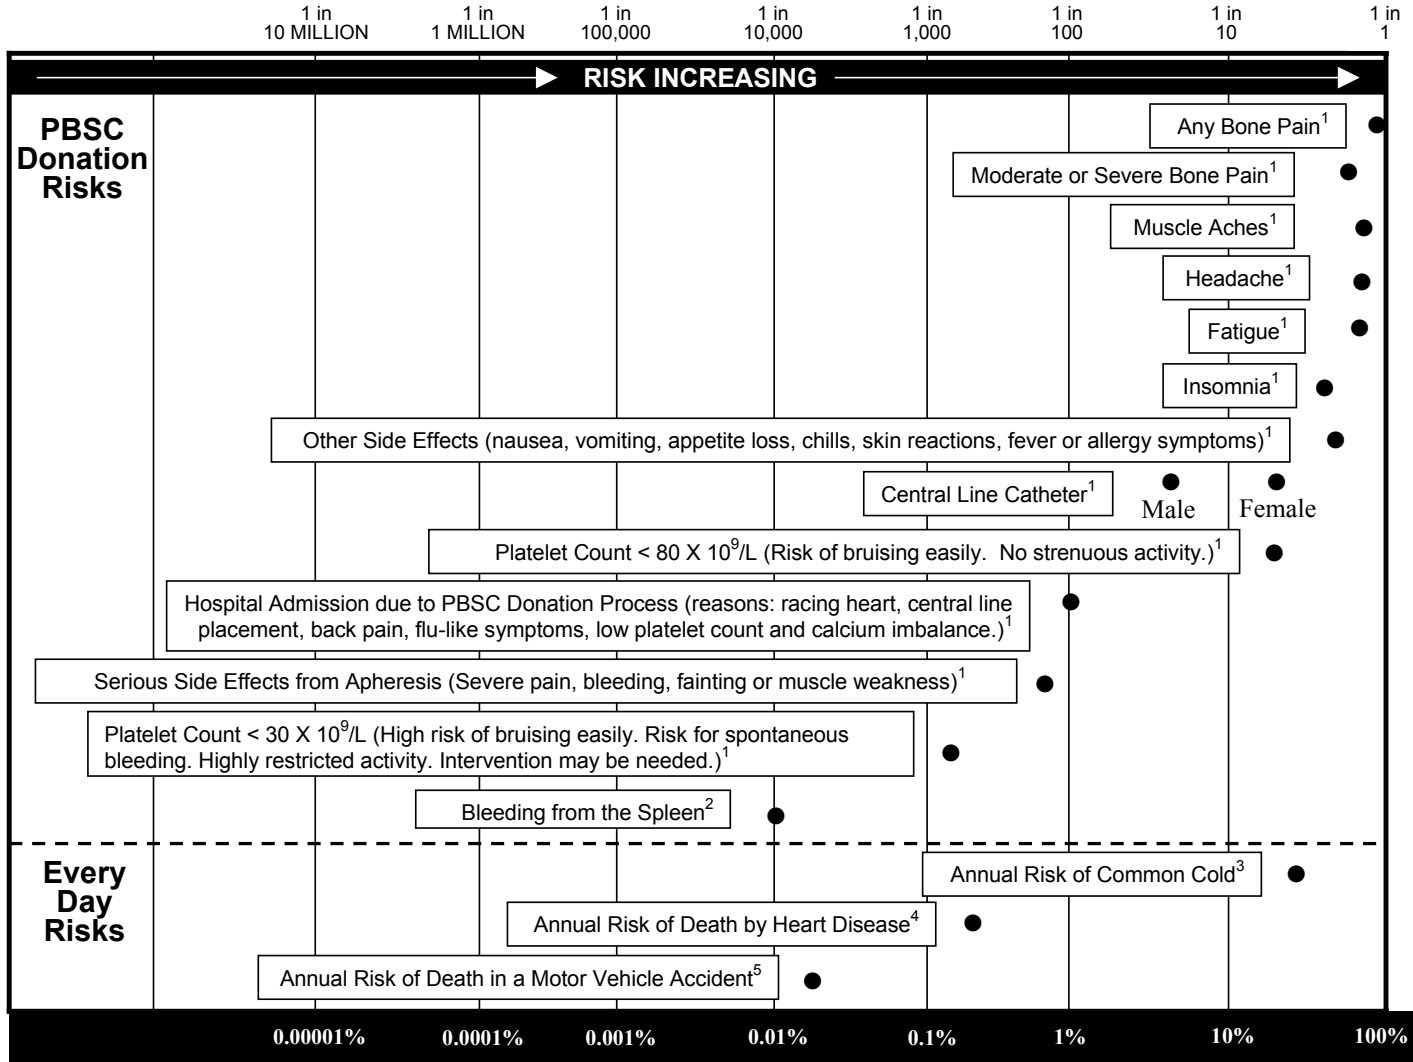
1 in 10 MILLION | 1 in 1 MILLION | 1 in 100,000 | 1 in 10,000 | 1 in 1,000 | 1 in 100 | 1 in 10 | 1 in 1

RISK INCREASING

PBSC Donation Risks

Any Bone Pain$^1$

Moderate or Severe Bone Pain$^1$

Muscle Aches$^1$

Headache$^1$

Fatigue$^1$

Insomnia$^1$

Other Side Effects (nausea, vomiting, appetite loss, chills, skin reactions, fever or allergy symptoms)$^1$

Central Line Catheter$^1$ Male Female

Platelet Count < 80 X $10^9$/L (Risk of bruising easily. No strenuous activity.)$^1$

Hospital Admission due to PBSC Donation Process (reasons: racing heart, central line placement, back pain, flu-like symptoms, low platelet count and calcium imbalance.)$^1$

Serious Side Effects from Apheresis (Severe pain, bleeding, fainting or muscle weakness)$^1$

Platelet Count < 30 X $10^9$/L (High risk of bruising easily. Risk for spontaneous bleeding. Highly restricted activity. Intervention may be needed.)$^1$

Bleeding from the Spleen$^2$

Every Day Risks

Annual Risk of Common Cold$^3$

Annual Risk of Death by Heart Disease$^4$

Annual Risk of Death in a Motor Vehicle Accident$^5$

0.00001% | 0.0001% | 0.001% | 0.01% | 0.1% | 1% | 10% | 100%